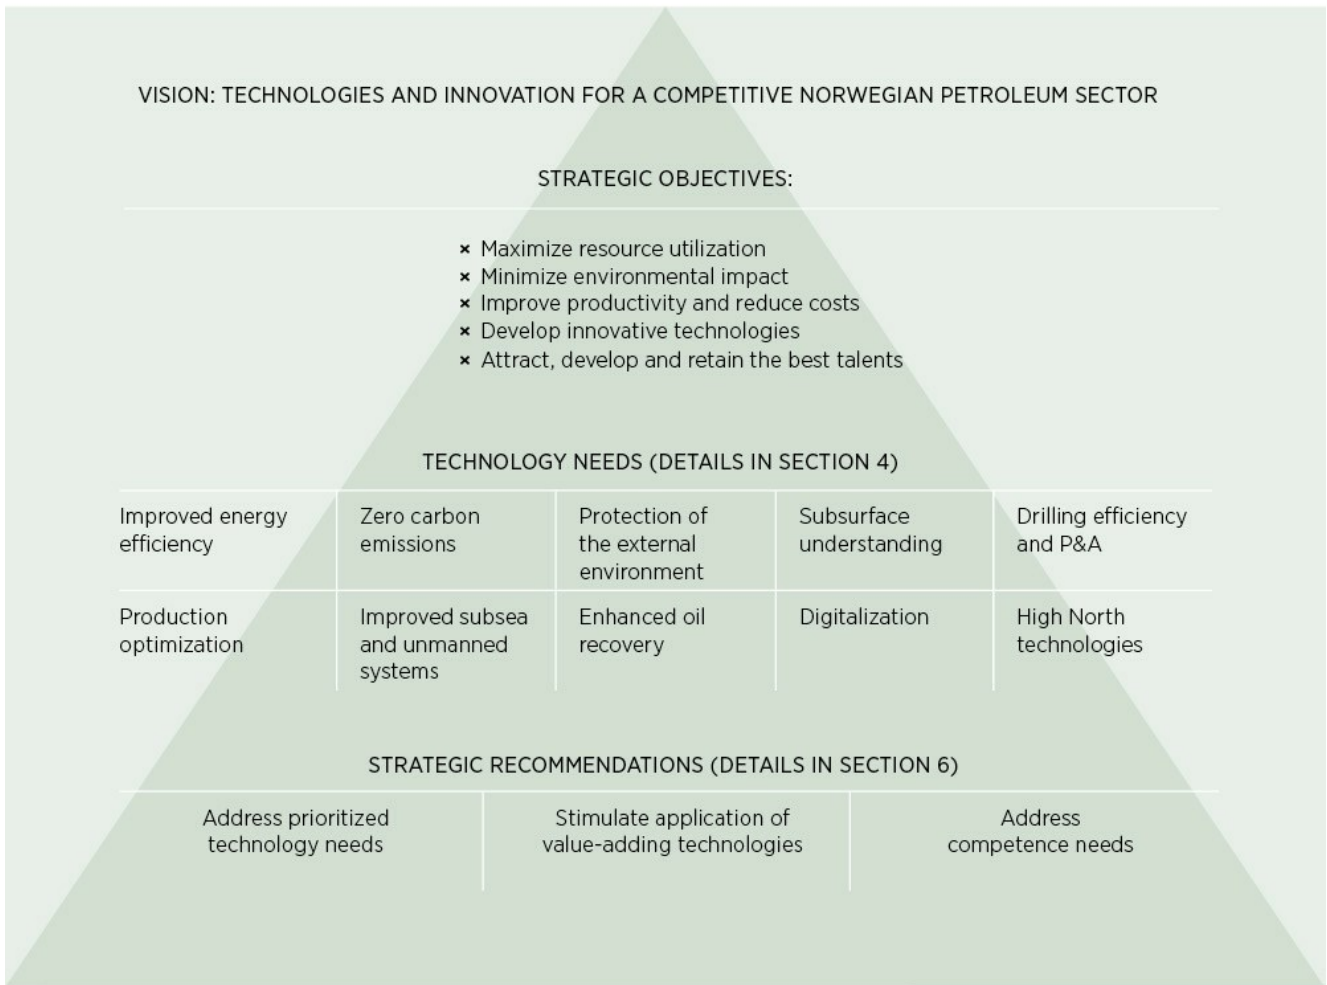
VISION: TECHNOLOGIES AND INNOVATION FOR A COMPETITIVE NORWEGIAN PETROLEUM SECTOR

STRATEGIC OBJECTIVES:

× Maximize resource utilization
× Minimize environmental impact
× Improve productivity and reduce costs
× Develop innovative technologies
× Attract, develop and retain the best talents

TECHNOLOGY NEEDS (DETAILS IN SECTION 4)

| Improved energy efficiency | Zero carbon emissions | Protection of the external environment | Subsurface understanding | Drilling efficiency and P&A |
|---|---|---|---|---|
| Production optimization | Improved subsea and unmanned systems | Enhanced oil recovery | Digitalization | High North technologies |

STRATEGIC RECOMMENDATIONS (DETAILS IN SECTION 6)

| Address prioritized technology needs | Stimulate application of value-adding technologies | Address competence needs |
|---|---|---|